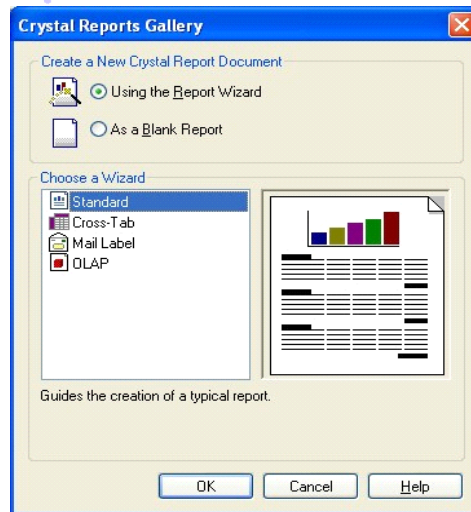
Crystal Reports Gallery

Create a New Crystal Report Document

Using the Report Wizard

As a Blank Report

Choose a Wizard

Standard

Cross-Tab

Mail Label

OLAP

Guides the creation of a typical report.

OK

Cancel

Help